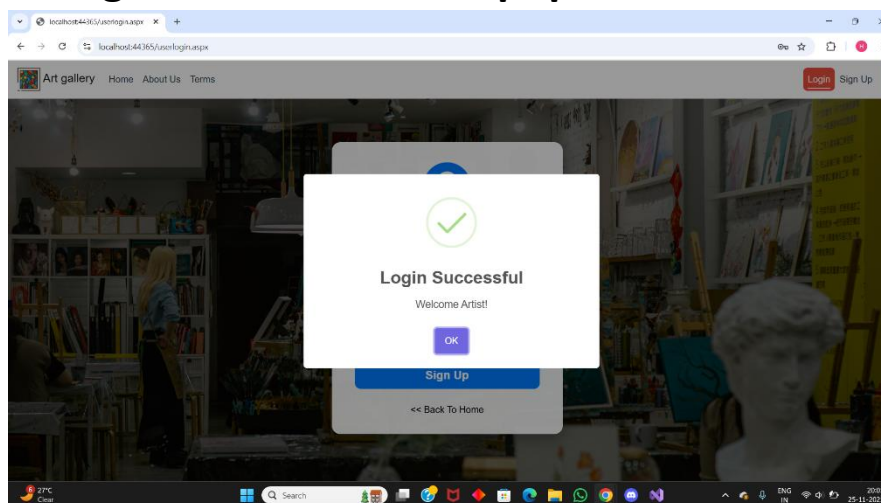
localhost:44365/userlogin.aspx ×
+
localhost:44365/userlogin.aspx

Art gallery Home About Us Terms
Login Sign Up

Login Successful
Welcome Artist!
OK

Sign Up
<< Back To Home

27°C
Clear
Search
ENG
IN
20:0
25-11-202